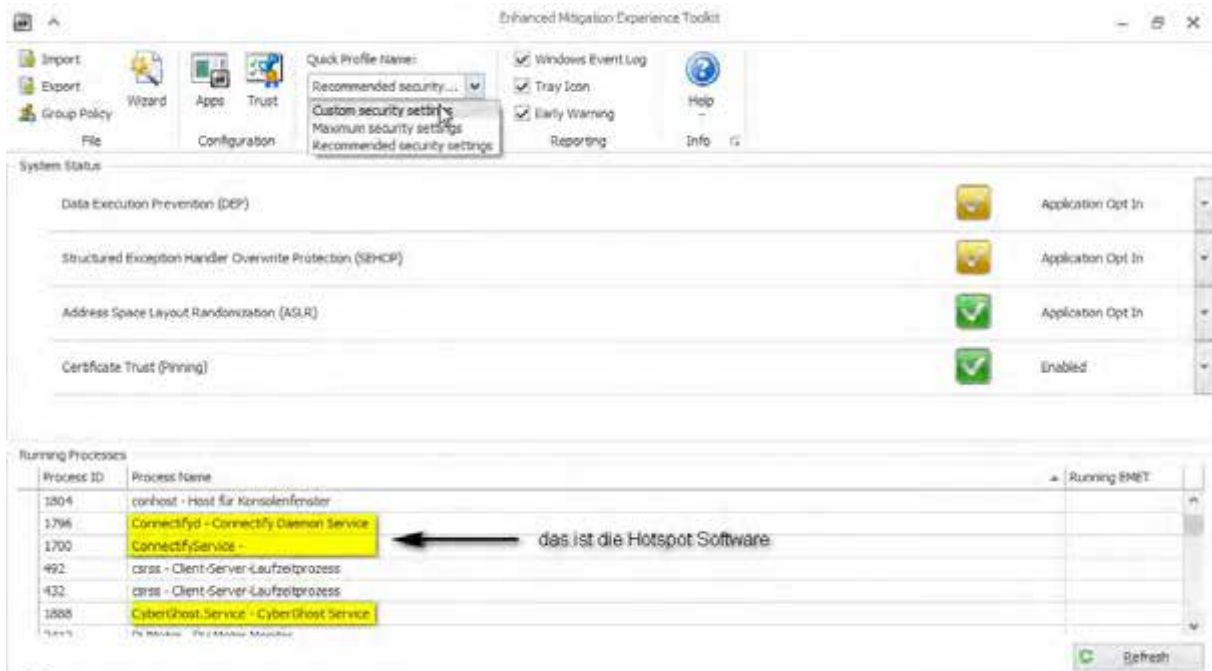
Enhanced Mitigation Experience Toolkit

Import
Export
Group Policy
File

Wizard

Apps
Trust
Configuration

Quick Profile Name:
Recommended security...
Custom security settings
Maximum security settings
Recommended security settings

Windows Event Log
Tray Icon
Early Warning
Reporting

Help
Info

System Status

Data Execution Prevention (DEP) — Application Opt In

Structured Exception Handler Overwrite Protection (SEHOP) — Application Opt In

Address Space Layout Randomization (ASLR) — Application Opt In

Certificate Trust (Pinning) — Enabled

Running Processes

| Process ID | Process Name | Running EMET |
|---|---|---|
| 1804 | conhost - Host für Konsolenfenster | |
| 1796 | Connectifyd - Connectify Daemon Service | |
| 1700 | ConnectifyService - | |
| 492 | csrss - Client-Server-Laufzeitprozess | |
| 432 | csrss - Client-Server-Laufzeitprozess | |
| 1888 | CyberGhost.Service - CyberGhost Service | |
| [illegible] | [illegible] | |

das ist die Hotspot Software

Refresh